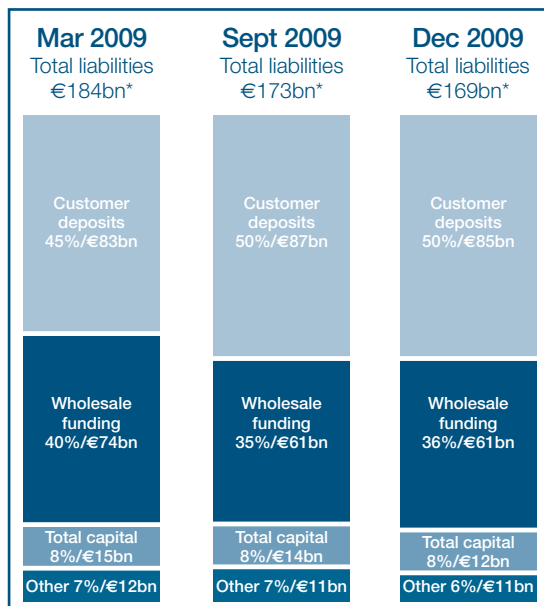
Mar 2009
Total liabilities
€184bn*

Customer deposits
45%/€83bn

Wholesale funding
40%/€74bn

Total capital
8%/€15bn

Other 7%/€12bn

Sept 2009
Total liabilities
€173bn*

Customer deposits
50%/€87bn

Wholesale funding
35%/€61bn

Total capital
8%/€14bn

Other 7%/€11bn

Dec 2009
Total liabilities
€169bn*

Customer deposits
50%/€85bn

Wholesale funding
36%/€61bn

Total capital
8%/€12bn

Other 6%/€11bn